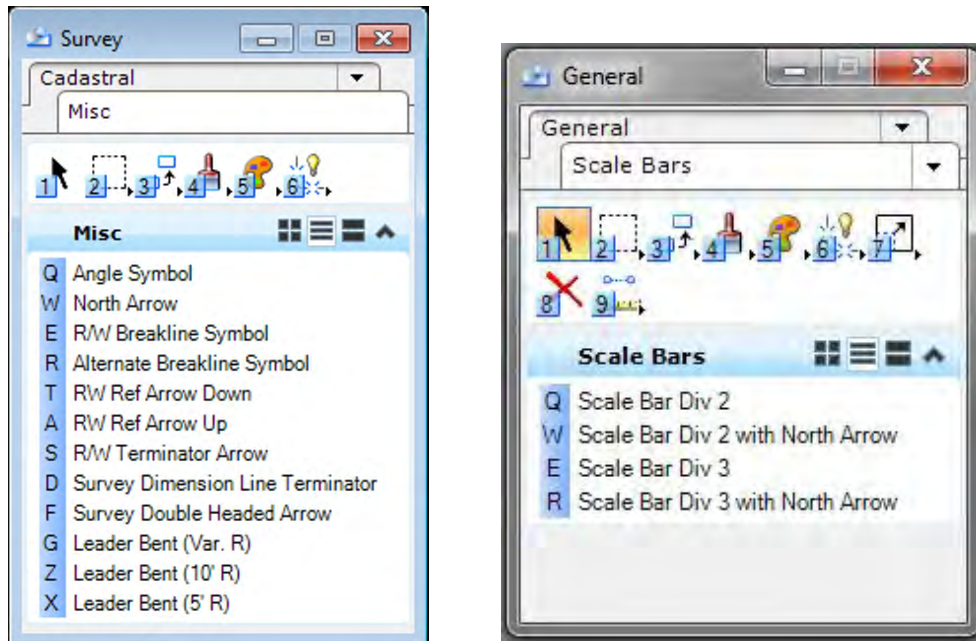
Survey

Cadastral
Misc

1 2 3 4 5 6

Misc

Q Angle Symbol
W North Arrow
E R/W Breakline Symbol
R Alternate Breakline Symbol
T RW Ref Arrow Down
A RW Ref Arrow Up
S R/W Terminator Arrow
D Survey Dimension Line Terminator
F Survey Double Headed Arrow
G Leader Bent (Var. R)
Z Leader Bent (10' R)
X Leader Bent (5' R)

General

General
Scale Bars

1 2 3 4 5 6 7
8 9

Scale Bars

Q Scale Bar Div 2
W Scale Bar Div 2 with North Arrow
E Scale Bar Div 3
R Scale Bar Div 3 with North Arrow